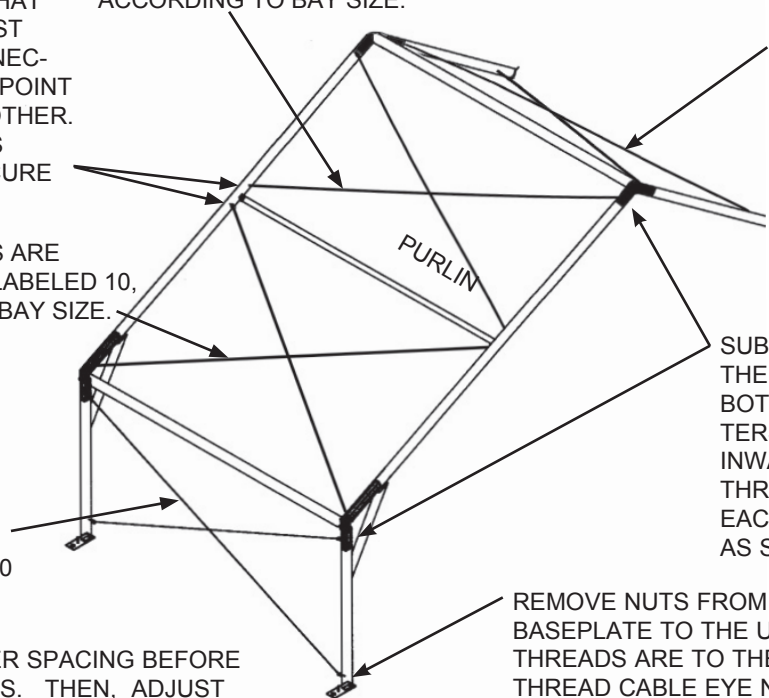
HAT
ST
NEC-
POINT
THER.
S
URE

ACCORDING TO BAY SIZE.

S ARE
LABELED 10,
BAY SIZE.

PURLIN

SUB
THE
BOT
TER
INWA
THR
EAC
AS S

0

R SPACING BEFORE
S. THEN, ADJUST

REMOVE NUTS FROM
BASEPLATE TO THE U
THREADS ARE TO THE
THREAD CABLE EYE N